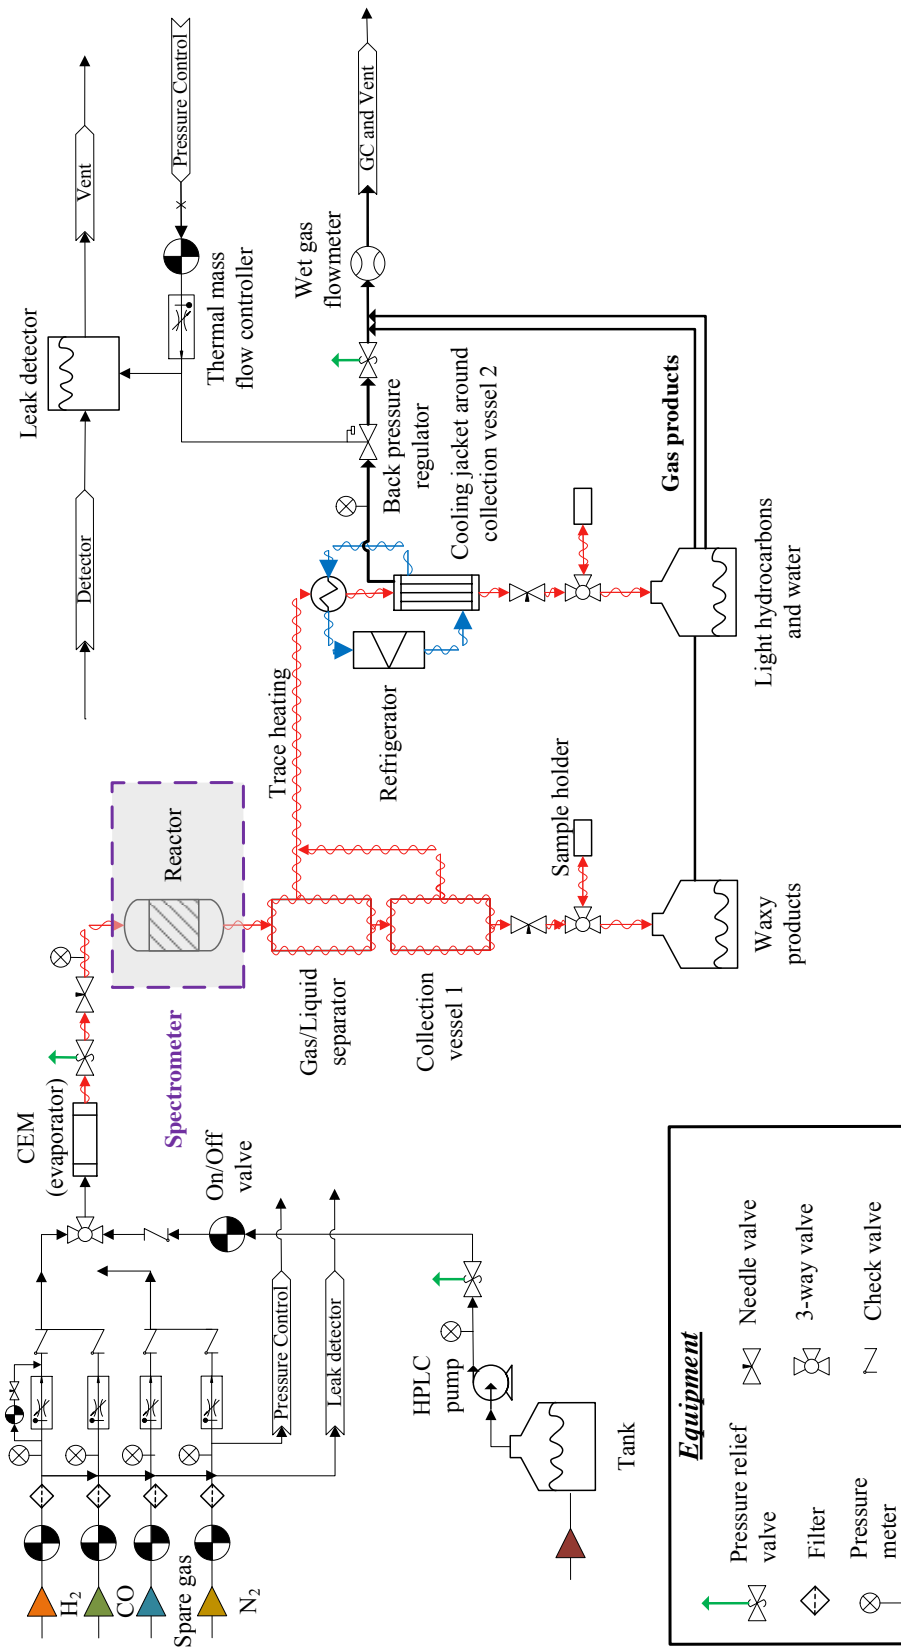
Pressure Control
GC and Vent
Vent
Wet gas flowmeter
Thermal mass flow controller
Leak detector
Back pressure regulator
Cooling jacket around collection vessel 2
Gas products
Detector
Trace heating
Refrigerator
Light hydrocarbons and water
Reactor
Sample holder
Waxy products
Gas/Liquid separator
Collection vessel 1
Spectrometer
CEM (evaporator)
On/Off valve
Pressure Control
Leak detector
HPLC pump
Tank
$H_2$
CO
Spare gas
$N_2$
Equipment
Pressure relief valve
Filter
Pressure meter
Needle valve
3-way valve
Check valve